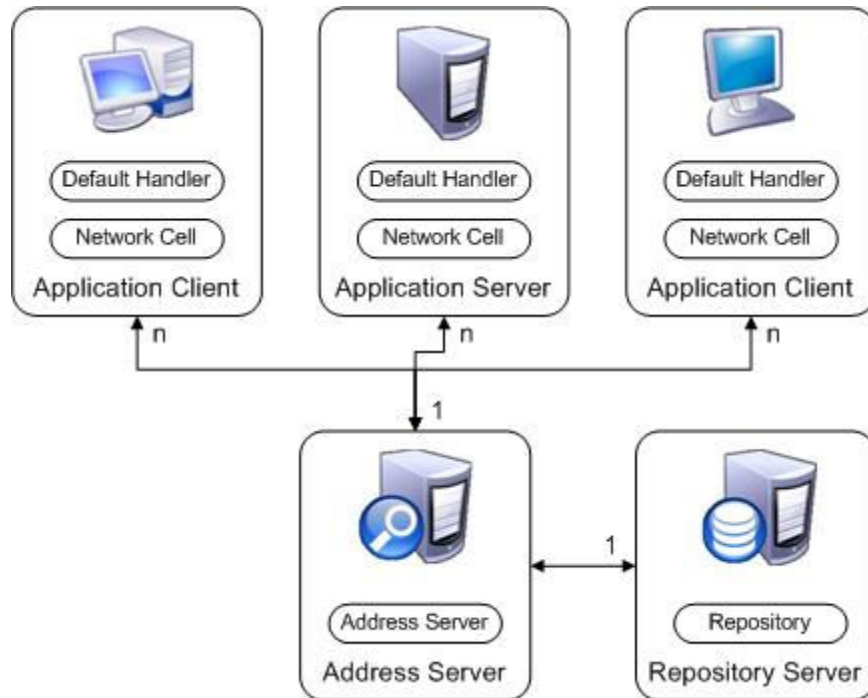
Default Handler

Network Cell

Application Client

Default Handler

Network Cell

Application Server

Default Handler

Network Cell

Application Client

n

n

n

1

Address Server

Address Server

1

Repository

Repository Server